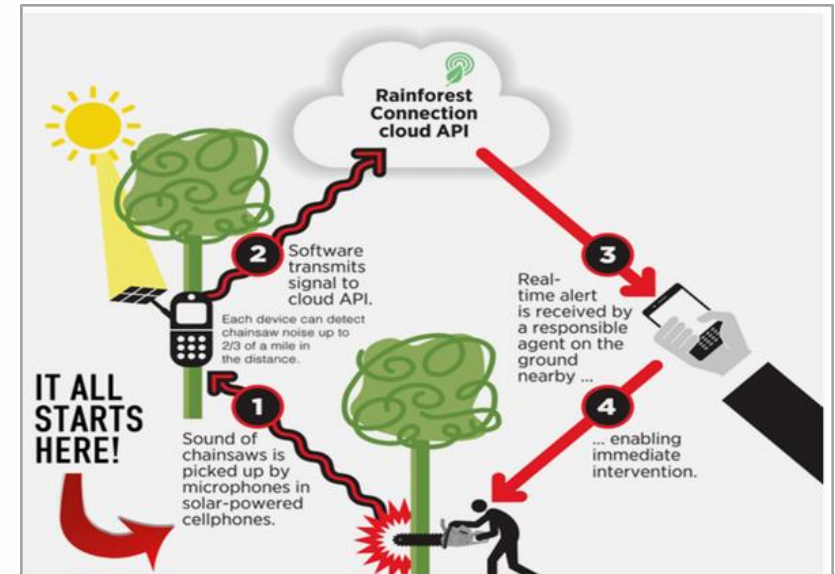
Rainforest Connection cloud API

2
Software transmits signal to cloud API.

Each device can detect chainsaw noise up to 2/3 of a mile in the distance.

3
Real-time alert is received by a responsible agent on the ground nearby ...

IT ALL STARTS HERE!

1
Sound of chainsaws is picked up by microphones in solar-powered cellphones.

4
... enabling immediate intervention.